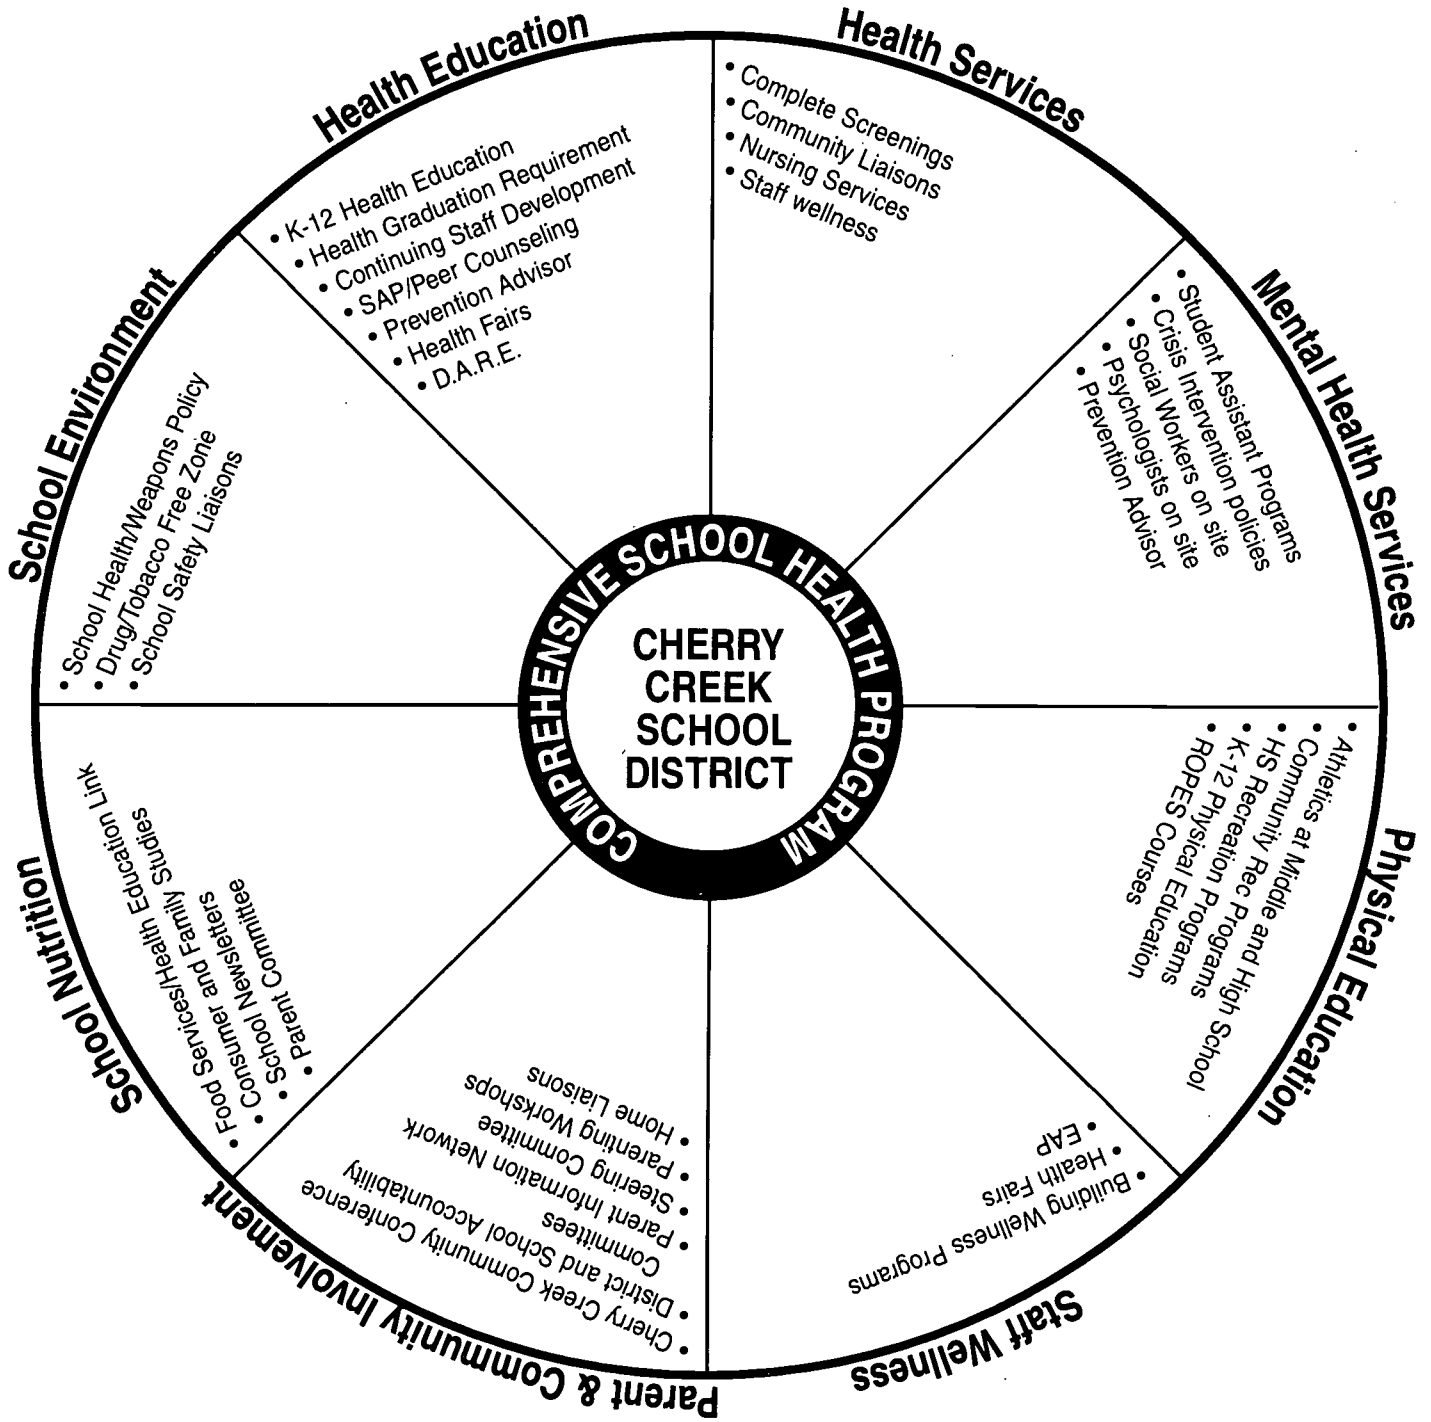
COMPREHENSIVE SCHOOL HEALTH PROGRAM

CHERRY CREEK SCHOOL DISTRICT

Health Education
• K-12 Health Education
• Health Graduation Requirement
• Continuing Staff Development
• SAP/Peer Counseling
• Prevention Advisor
• Health Fairs
• D.A.R.E.

Health Services
• Complete Screenings
• Community Liaisons
• Nursing Services
• Staff wellness

Mental Health Services
• Student Assistant Programs
• Crisis Intervention policies
• Social Workers on site
• Psychologists on site
• Prevention Advisor

Physical Education
• Athletics at Middle and High School
• Community Rec Programs
• HS Recreation Programs
• K-12 Physical Education
• ROPES Courses

Staff Wellness
• Building Wellness Programs
• Health Fairs
• EAP

Parent & Community Involvement
• Cherry Creek Community Conference
• District and School Accountability Committees
• Parent Information Network
• Steering Commitee
• Parenting Workshops
• Home Liaisons

School Nutrition
• Food Services/Health Education Link
• Food Server and Family Studies
• Consumer Newsletters
• School Newsletters
• School Advisory Committee
• Parent Committee

School Environment
• School Health/Weapons Policy
• Drug/Tobacco Free Zone
• School Safety Liaisons